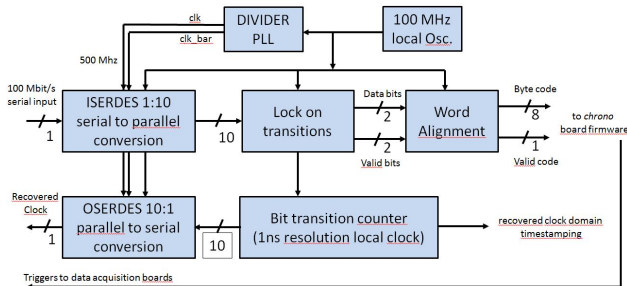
clk
clk_bar
DIVIDER PLL
100 MHz local Osc.
500 Mhz
100 Mbit/s serial input
1
ISERDES 1:10 serial to parallel conversion
10
Lock on transitions
Data bits
2
2
Valid bits
Word Alignment
Byte code
8
1
Valid code
to *chrono* board firmware
Recovered Clock
1
OSERDES 10:1 parallel to serial conversion
10
Bit transition counter (1ns resolution local clock)
recovered clock domain timestamping
Triggers to data acquisition boards